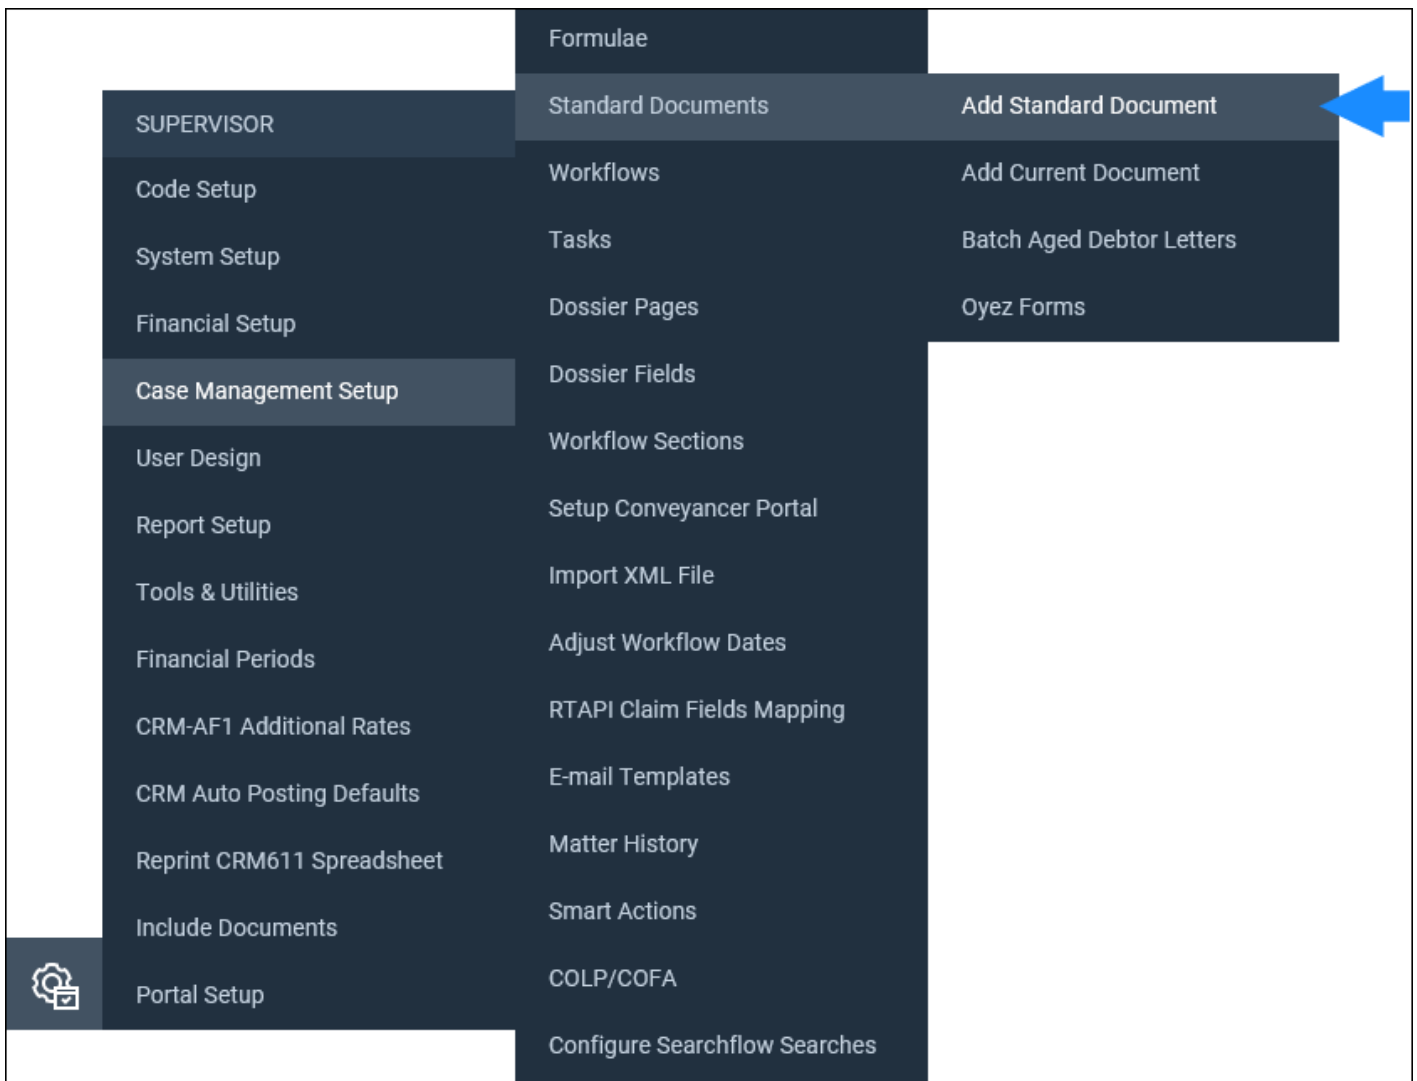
SUPERVISOR
Code Setup
System Setup
Financial Setup
Case Management Setup
User Design
Report Setup
Tools & Utilities
Financial Periods
CRM-AF1 Additional Rates
CRM Auto Posting Defaults
Reprint CRM611 Spreadsheet
Include Documents
Portal Setup

Formulae
Standard Documents
Workflows
Tasks
Dossier Pages
Dossier Fields
Workflow Sections
Setup Conveyancer Portal
Import XML File
Adjust Workflow Dates
RTAPI Claim Fields Mapping
E-mail Templates
Matter History
Smart Actions
COLP/COFA
Configure Searchflow Searches

Add Standard Document
Add Current Document
Batch Aged Debtor Letters
Oyez Forms